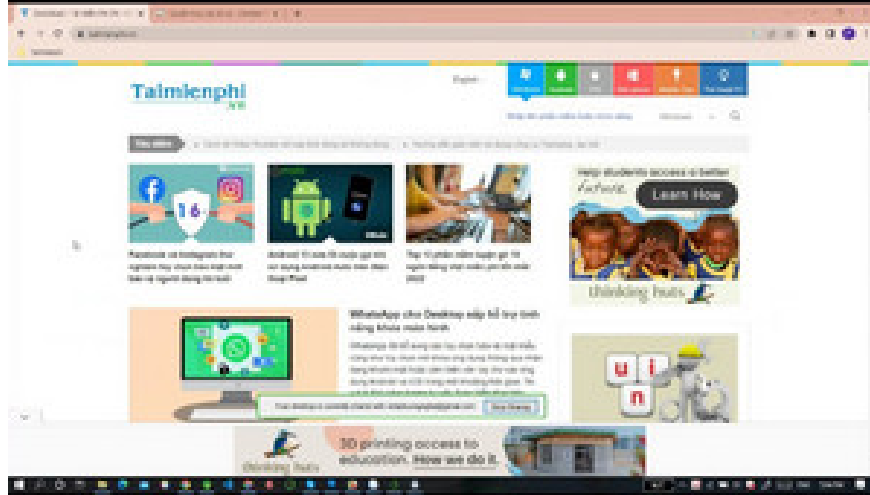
Taimienphi
.vn

Help students access a better future.

Learn How

thinking huts

WhatsApp cho Desktop sắp hỗ trợ tính năng khóa màn hình

u
i
n

3D printing access to education. How we do it.

thinking huts